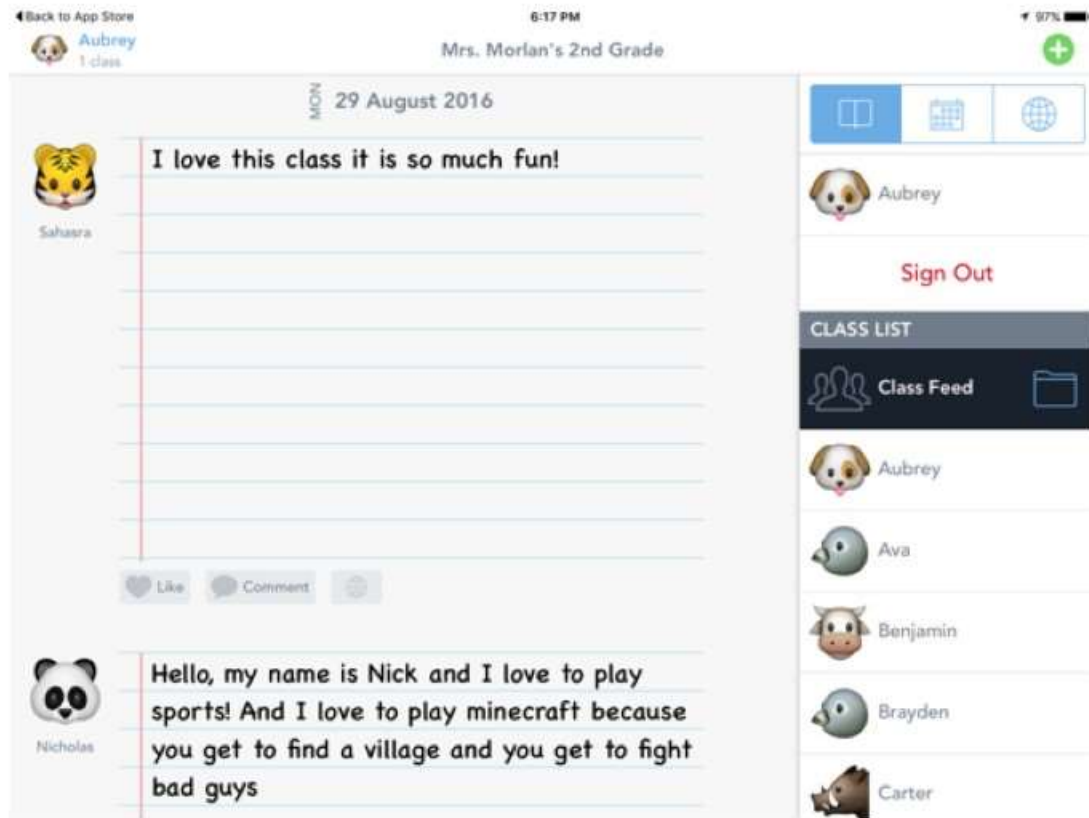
◀ Back to App Store
6:17 PM
97%

Aubrey
1 class

Mrs. Morlan's 2nd Grade

MON 29 August 2016

Sahasra

I love this class it is so much fun!

Like Comment

Nicholas

Hello, my name is Nick and I love to play sports! And I love to play minecraft because you get to find a village and you get to fight bad guys

Aubrey

Sign Out

CLASS LIST

Class Feed

Aubrey

Ava

Benjamin

Brayden

Carter